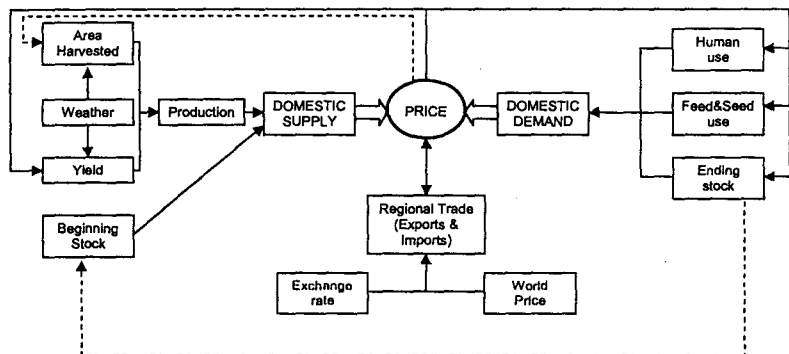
Area Harvested

Weather

Yield

Production

DOMESTIC SUPPLY

PRICE

DOMESTIC DEMAND

Human use

Feed&Seed use

Ending stock

Beginning Stock

Regional Trade (Exports & Imports)

Exchange rate

World Price